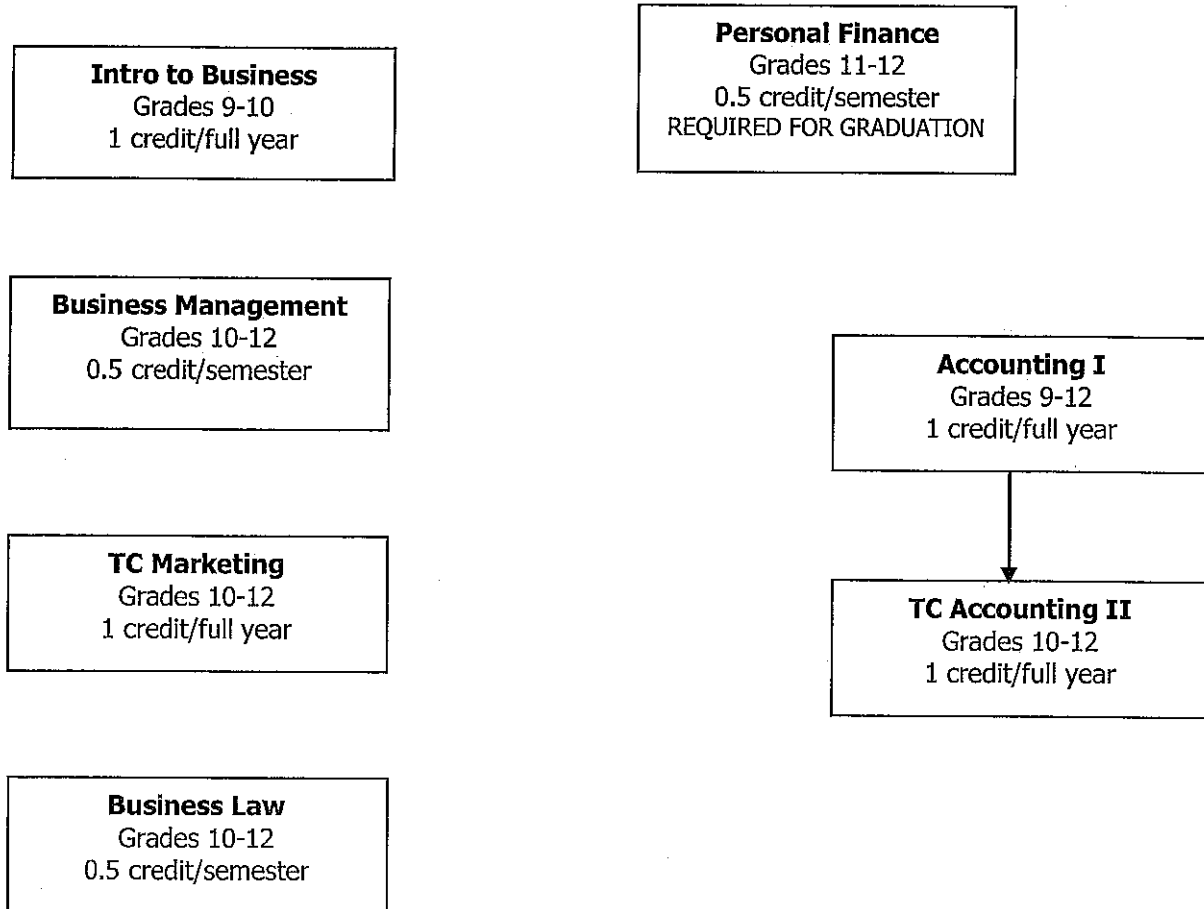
Intro to Business
Grades 9-10
1 credit/full year

Personal Finance
Grades 11-12
0.5 credit/semester
REQUIRED FOR GRADUATION

Business Management
Grades 10-12
0.5 credit/semester

Accounting I
Grades 9-12
1 credit/full year

TC Marketing
Grades 10-12
1 credit/full year

TC Accounting II
Grades 10-12
1 credit/full year

Business Law
Grades 10-12
0.5 credit/semester